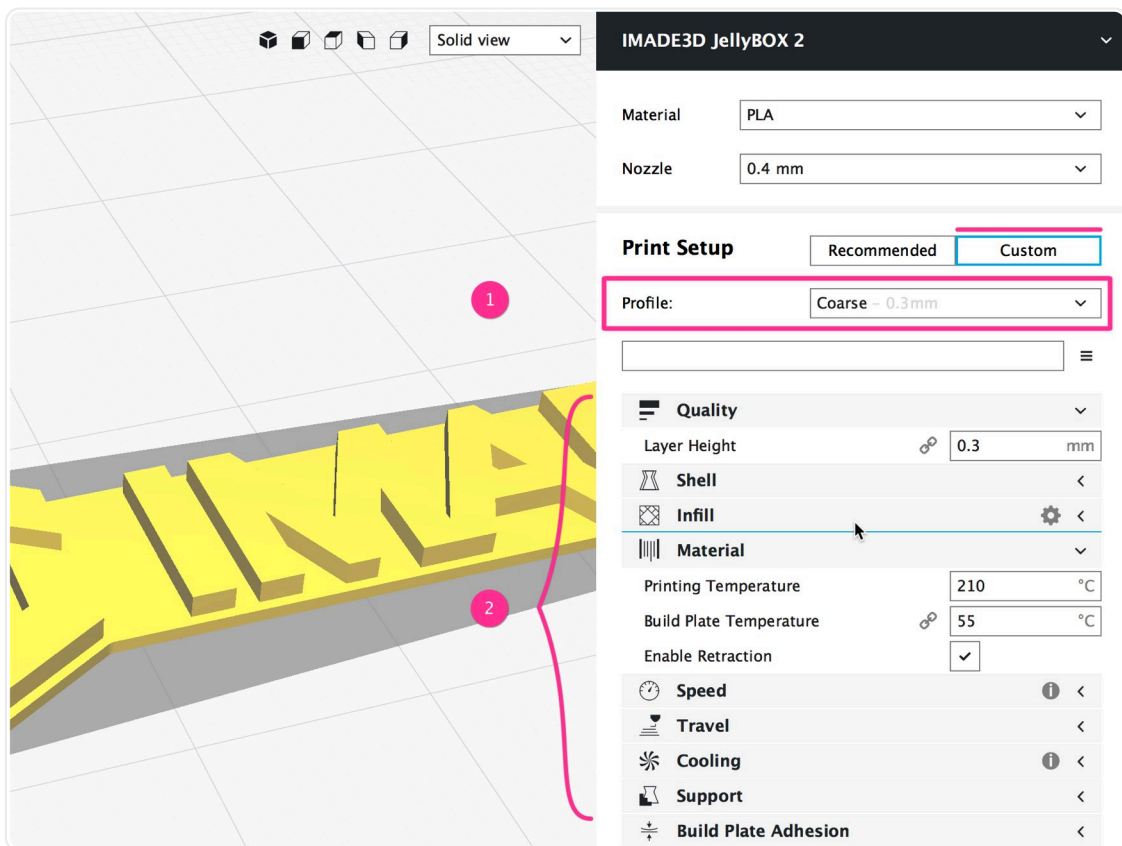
Solid view

IMADE3D JellyBOX 2

Material PLA

Nozzle 0.4 mm

Print Setup Recommended Custom

1

Profile: Coarse – 0.3mm

Quality

Layer Height 0.3 mm

Shell

Infill

Material

Printing Temperature 210 °C

2

Build Plate Temperature 55 °C

Enable Retraction ✓

Speed

Travel

Cooling

Support

Build Plate Adhesion